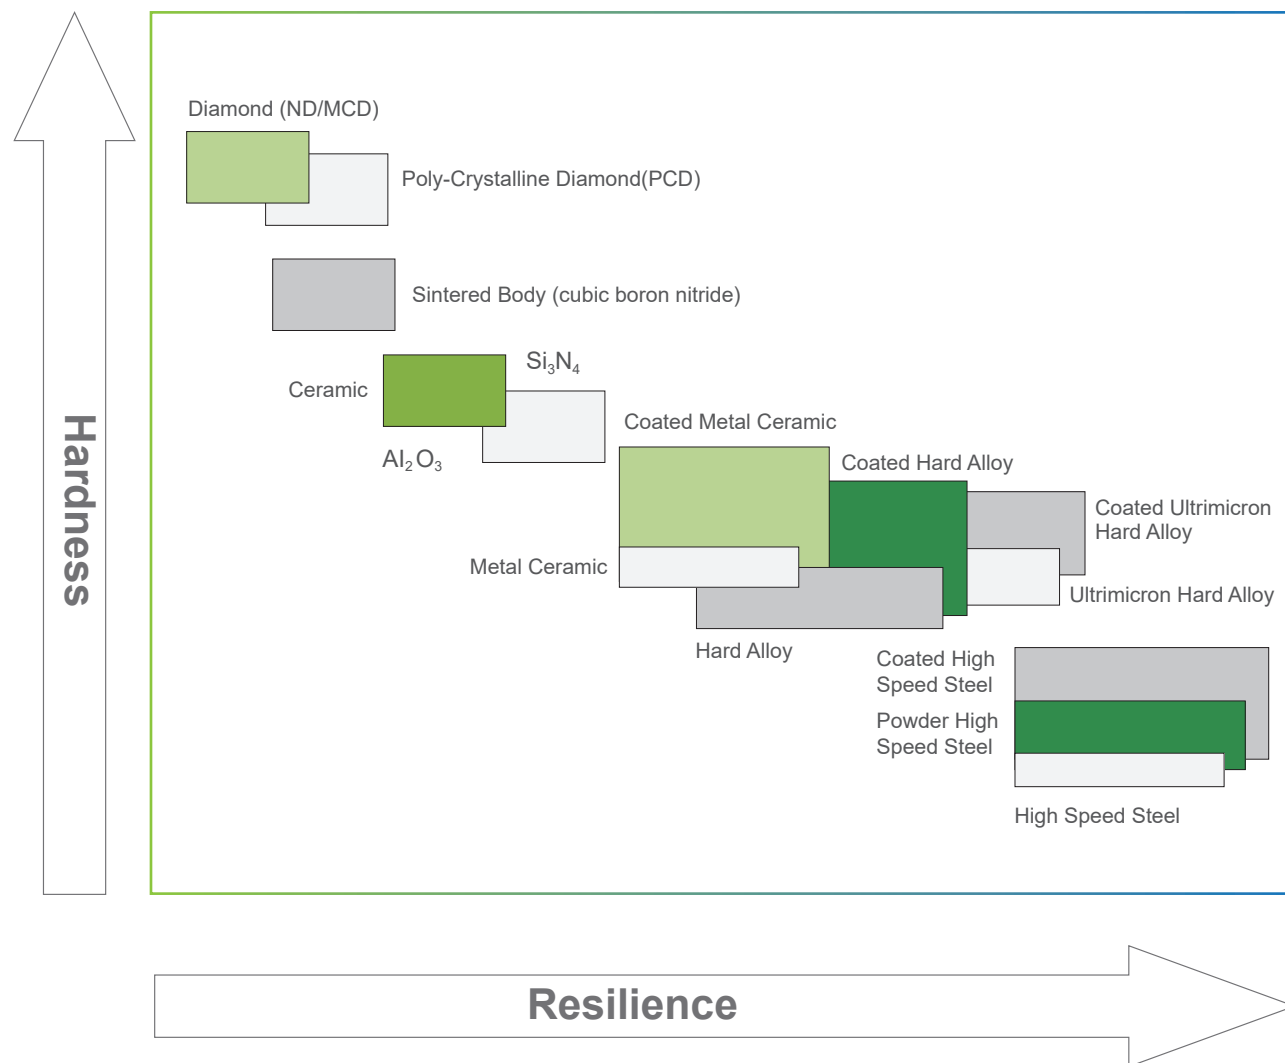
Hardness

Diamond (ND/MCD)

Poly-Crystalline Diamond(PCD)

Sintered Body (cubic boron nitride)

Ceramic

$Si_3N_4$

$Al_2O_3$

Coated Metal Ceramic

Coated Hard Alloy

Coated Ultrimicron Hard Alloy

Metal Ceramic

Ultrimicron Hard Alloy

Hard Alloy

Coated High Speed Steel

Powder High Speed Steel

High Speed Steel

Resilience